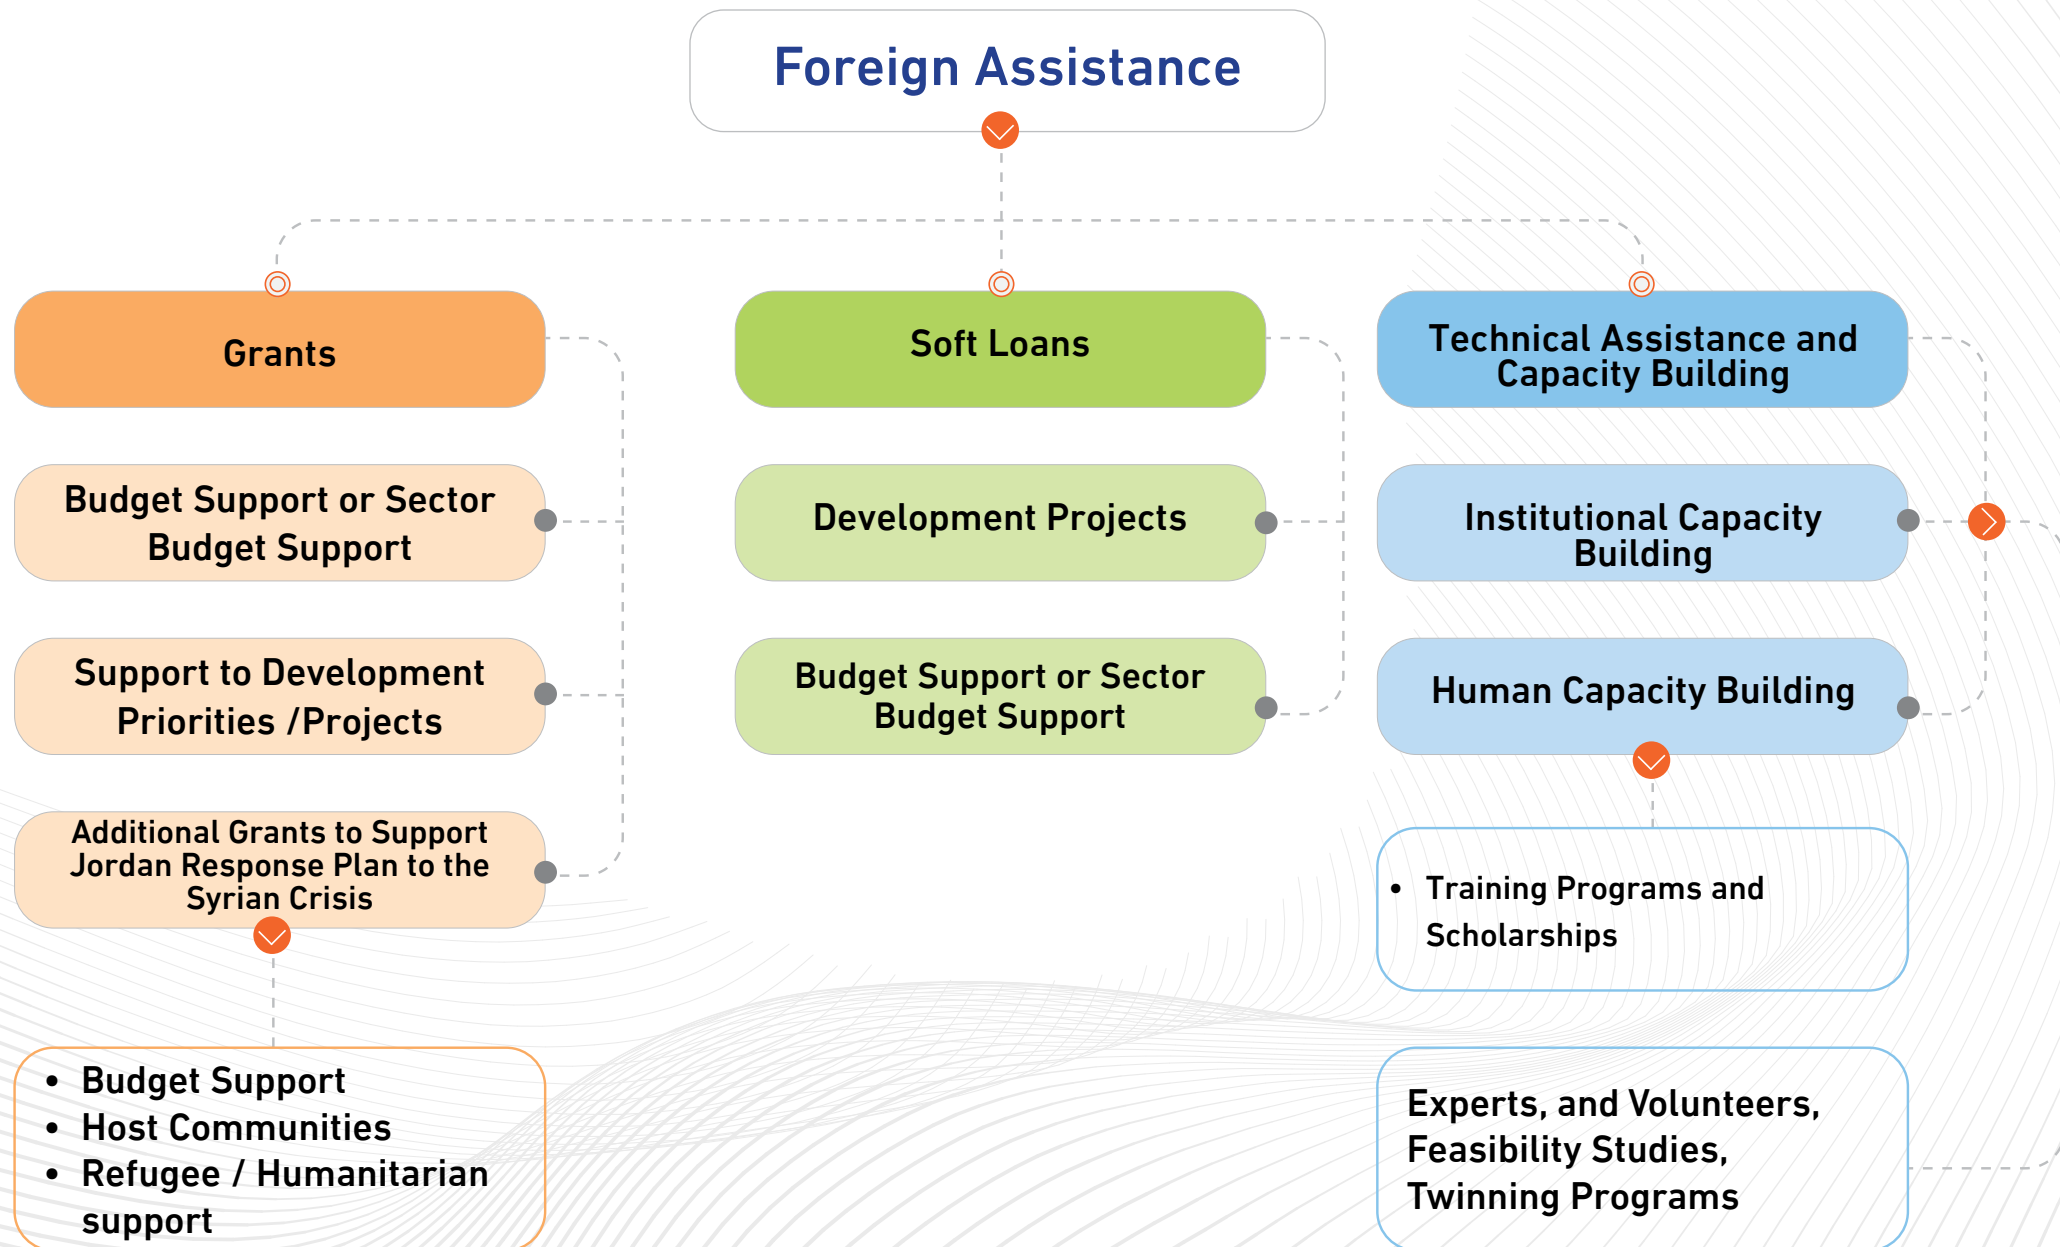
Foreign Assistance

Grants

Budget Support or Sector Budget Support

Support to Development Priorities /Projects

Additional Grants to Support Jordan Response Plan to the Syrian Crisis

- Budget Support
- Host Communities
- Refugee / Humanitarian support

Soft Loans

Development Projects

Budget Support or Sector Budget Support

Technical Assistance and Capacity Building

Institutional Capacity Building

Human Capacity Building

- Training Programs and Scholarships

Experts, and Volunteers, Feasibility Studies, Twinning Programs